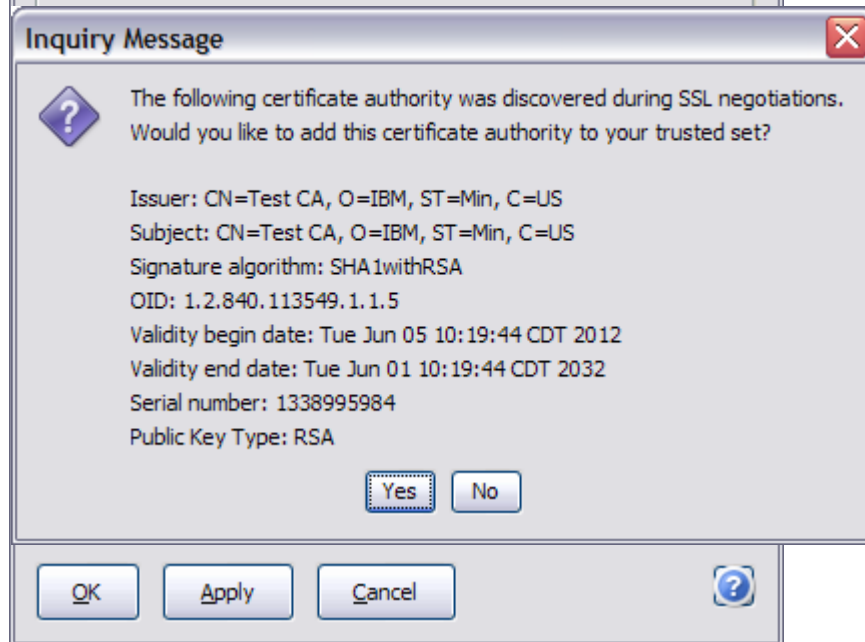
Inquiry Message

The following certificate authority was discovered during SSL negotiations. Would you like to add this certificate authority to your trusted set?

Issuer: CN=Test CA, O=IBM, ST=Min, C=US
Subject: CN=Test CA, O=IBM, ST=Min, C=US
Signature algorithm: SHA1withRSA
OID: 1.2.840.113549.1.1.5
Validity begin date: Tue Jun 05 10:19:44 CDT 2012
Validity end date: Tue Jun 01 10:19:44 CDT 2032
Serial number: 1338995984
Public Key Type: RSA

Yes
No

OK
Apply
Cancel